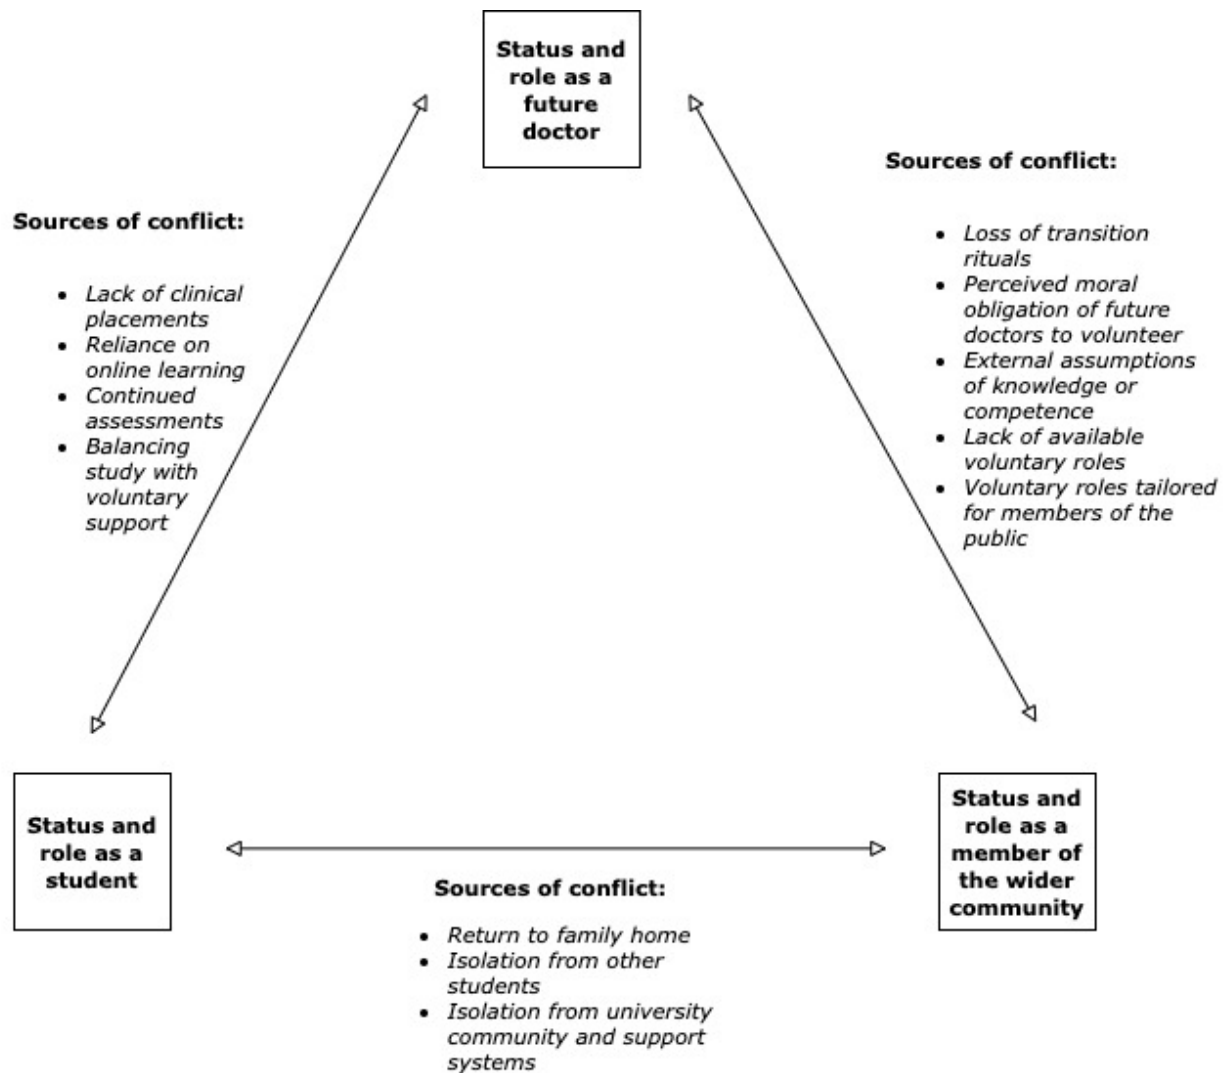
**Status and role as a future doctor**

**Sources of conflict:**

- *Lack of clinical placements*
- *Reliance on online learning*
- *Continued assessments*
- *Balancing study with voluntary support*

**Sources of conflict:**

- *Loss of transition rituals*
- *Perceived moral obligation of future doctors to volunteer*
- *External assumptions of knowledge or competence*
- *Lack of available voluntary roles*
- *Voluntary roles tailored for members of the public*

**Status and role as a student**

**Status and role as a member of the wider community**

**Sources of conflict:**

- *Return to family home*
- *Isolation from other students*
- *Isolation from university community and support systems*